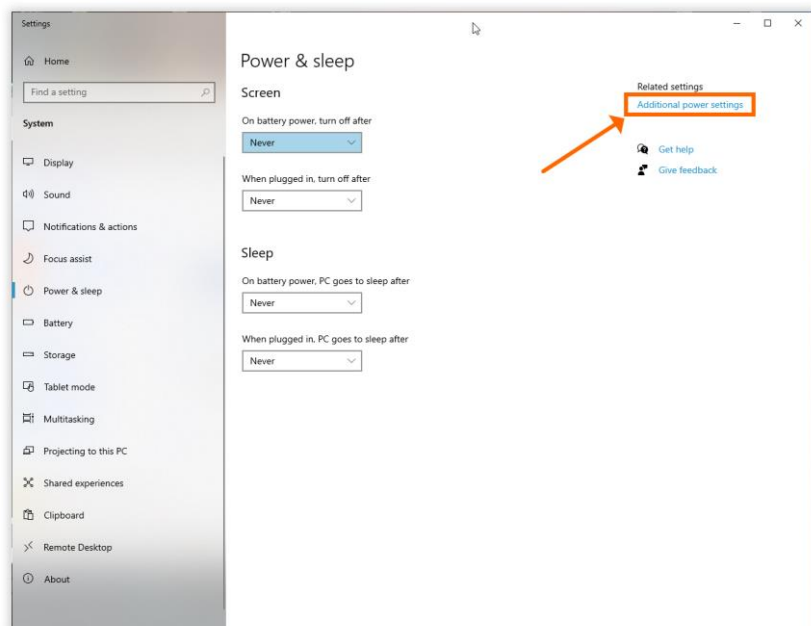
Settings

Home

Find a setting

System

Display

Sound

Notifications & actions

Focus assist

Power & sleep

Battery

Storage

Tablet mode

Multitasking

Projecting to this PC

Shared experiences

Clipboard

Remote Desktop

About

Power & sleep

Screen

On battery power, turn off after

Never

When plugged in, turn off after

Never

Sleep

On battery power, PC goes to sleep after

Never

When plugged in, PC goes to sleep after

Never

Related settings

Additional power settings

Get help

Give feedback